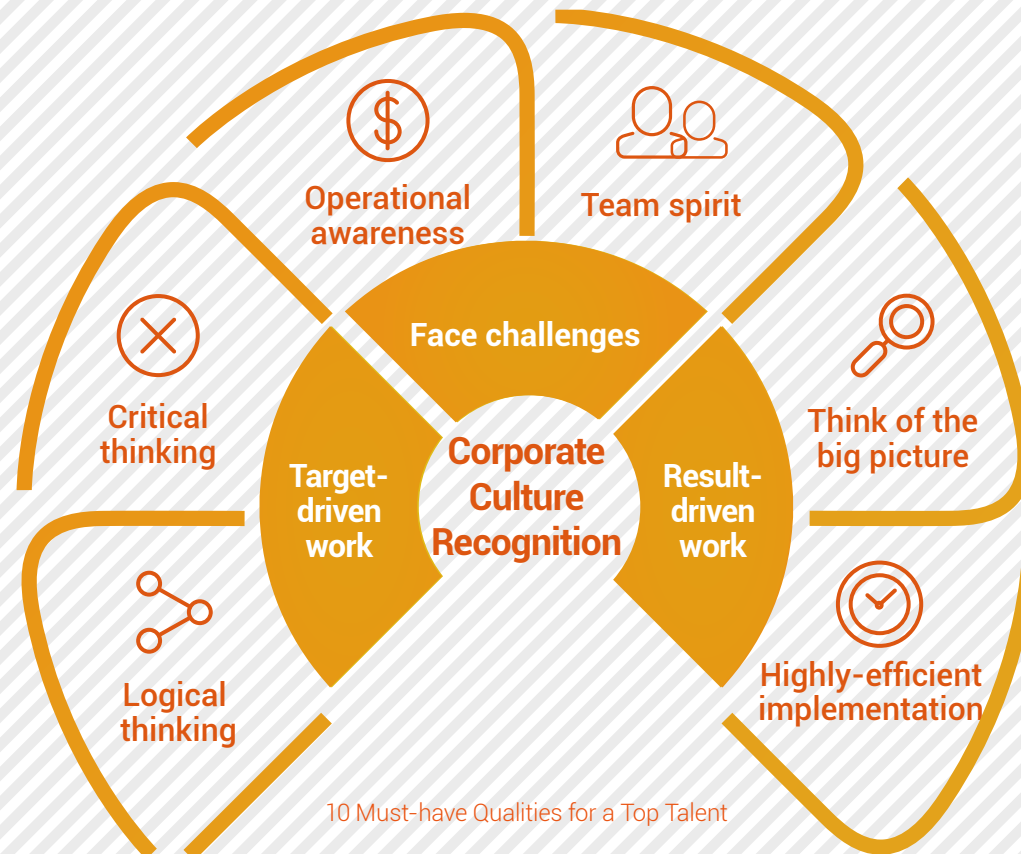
Operational awareness

Team spirit

Critical thinking

Face challenges

Think of the big picture

Target-driven work

Corporate Culture Recognition

Result-driven work

Logical thinking

Highly-efficient implementation

10 Must-have Qualities for a Top Talent